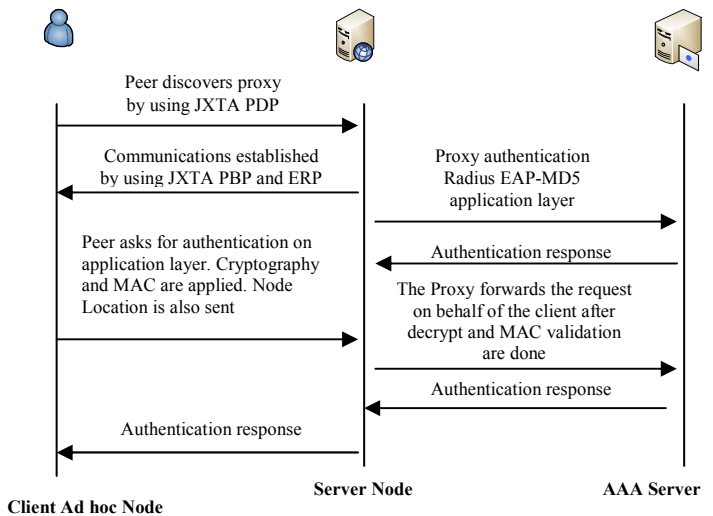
Peer discovers proxy by using JXTA PDP

Communications established by using JXTA PBP and ERP

Proxy authentication Radius EAP-MD5 application layer

Authentication response

Peer asks for authentication on application layer. Cryptography and MAC are applied. Node Location is also sent

The Proxy forwards the request on behalf of the client after decrypt and MAC validation are done

Authentication response

Authentication response

Client Ad hoc Node

Server Node

AAA Server